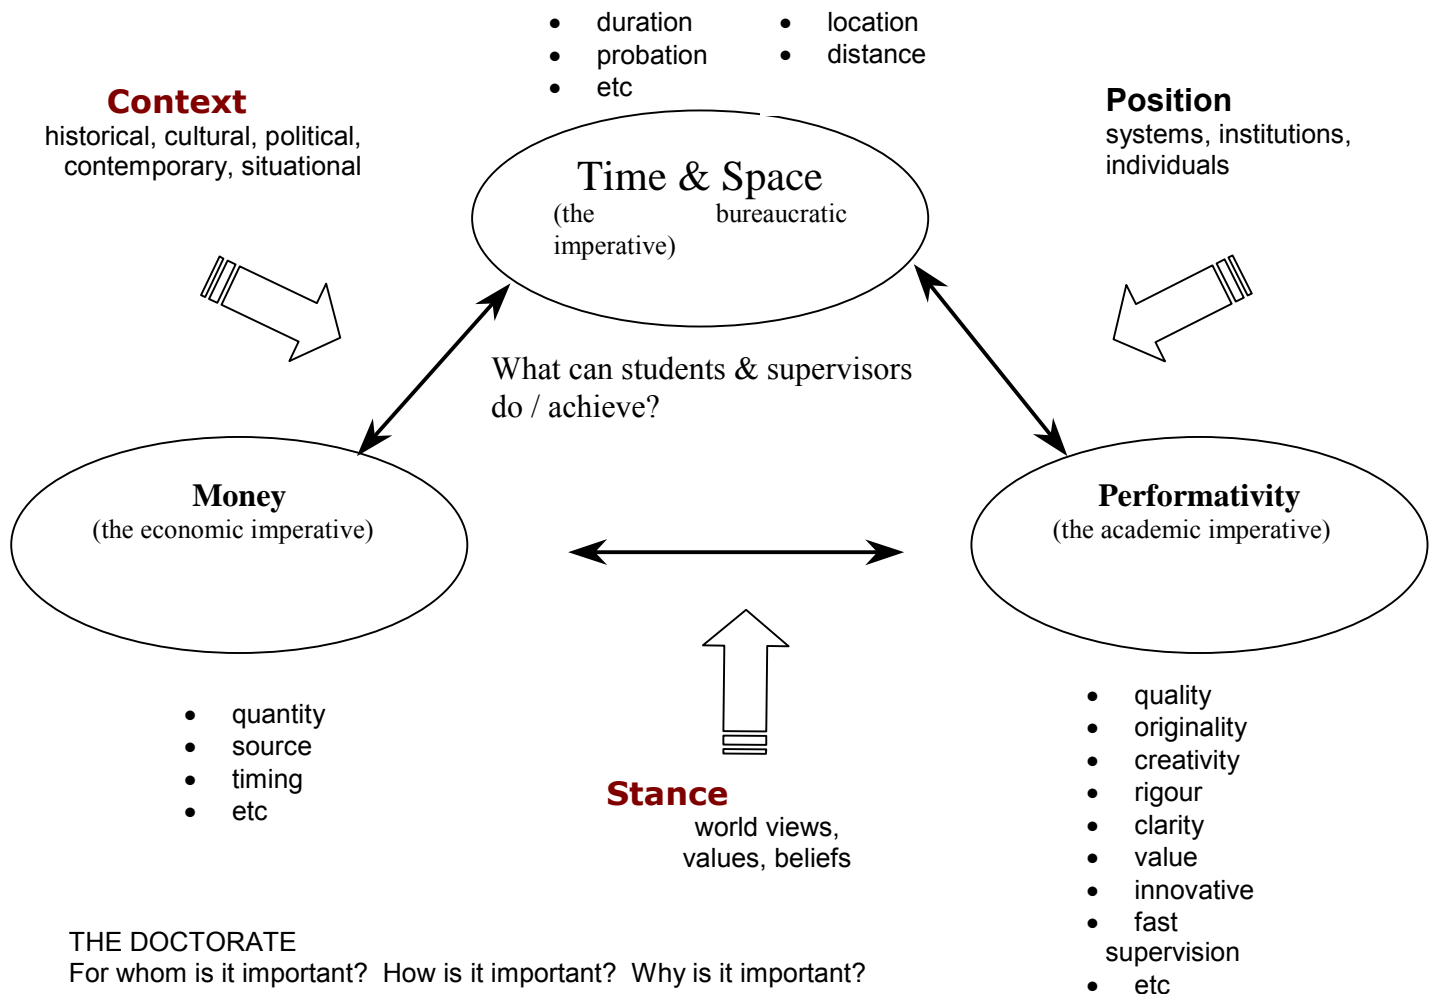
- duration
- probation
- etc

- location
- distance

Context
historical, cultural, political, contemporary, situational

Time & Space
(the bureaucratic imperative)

Position
systems, institutions, individuals

What can students & supervisors do / achieve?

Money
(the economic imperative)

Performativity
(the academic imperative)

- quantity
- source
- timing
- etc

Stance
world views, values, beliefs

- quality
- originality
- creativity
- rigour
- clarity
- value
- innovative
- fast supervision
- etc

THE DOCTORATE
For whom is it important? How is it important? Why is it important?